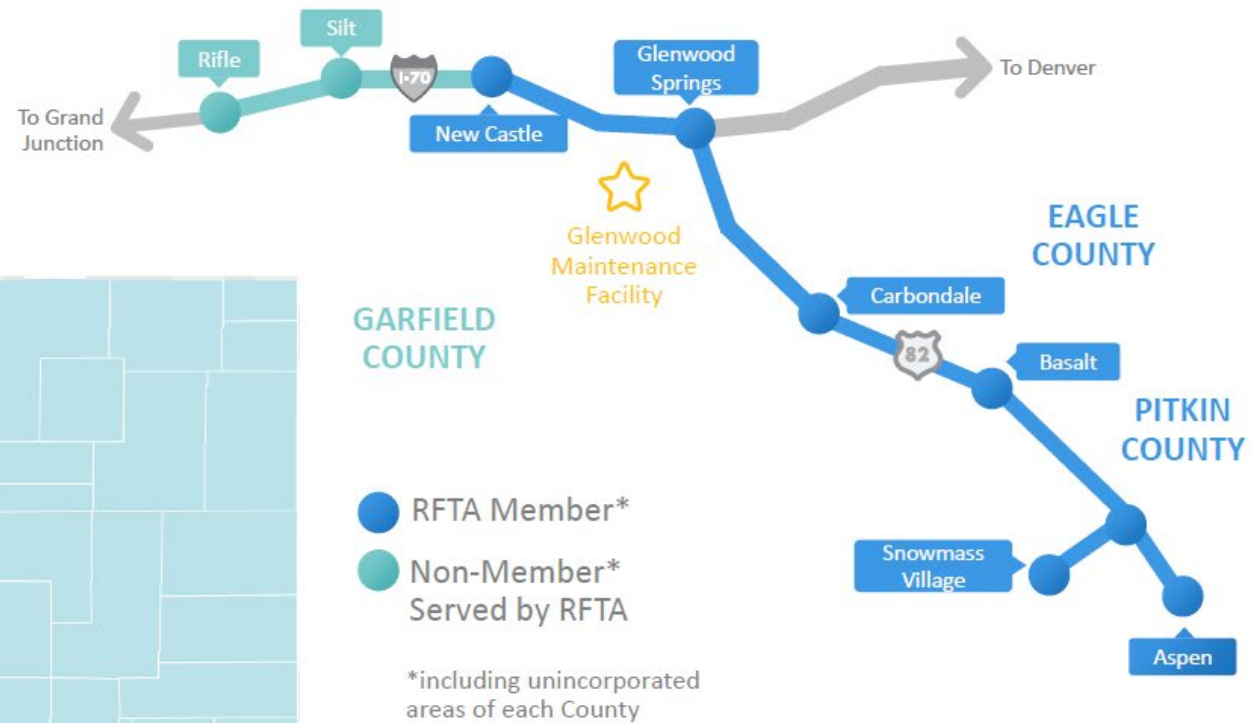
Silt

Rifle

I-70

Glenwood Springs

To Denver

To Grand Junction

New Castle

Glenwood Maintenance Facility

EAGLE COUNTY

Carbondale

GARFIELD COUNTY

82

Basalt

PITKIN COUNTY

RFTA Member*

Non-Member* Served by RFTA

Snowmass Village

Aspen

*including unincorporated areas of each County